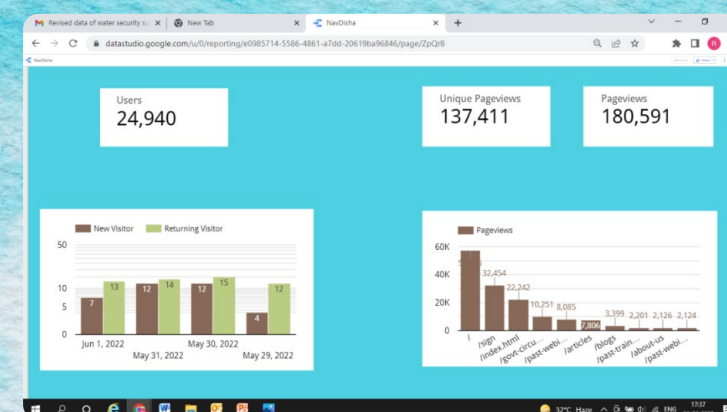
Revised data of water security s... | New Tab | NavDisha

datastudio.google.com/u/0/reporting/e0985714-5586-4861-a7dd-20619ba96846/page/ZpQrB

NavDisha

Users
24,940

Unique Pageviews
137,411

Pageviews
180,591

New Visitor
Returning Visitor

50
10
5
0

7 13
12 14
12 15
4 12

Jun 1, 2022
May 31, 2022
May 30, 2022
May 29, 2022

Pageviews

60K
40K
20K
0

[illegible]
32,454
22,242
10,251
8,085
7,806
3,399
2,201
2,126
2,124

/
/sign
/index.html
/govt-circu...
/past-webi...
/articles
/blogs
/past-train...
/about-us
/past-webi...

32°C Haze ENG 17:37